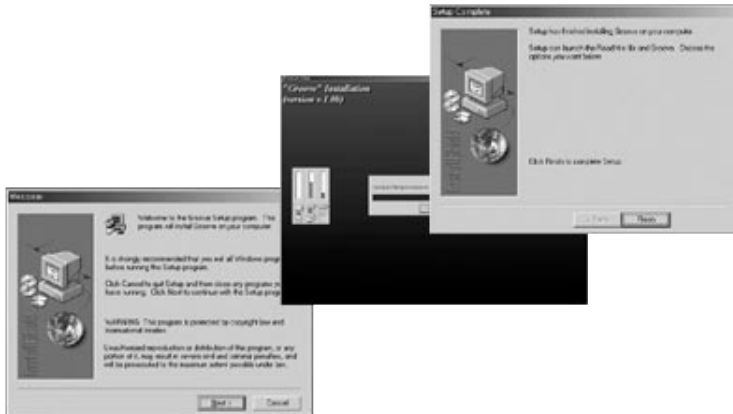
Setup Complete

Setup has finished installing Groove on your computer.

Setup can launch the ReadMe file and Groove. Choose the options you want below.

Click Finish to complete Setup.

< Back Finish

"Groove" Installation (version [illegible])

Welcome

Welcome to the Groove Setup program. This program will install Groove on your computer.

It is strongly recommended that you exit all Windows programs before running this Setup program.

Click Cancel to quit Setup and then close any programs you have running. Click Next to continue with the Setup program.

WARNING: This program is protected by copyright law and international treaties.

Unauthorized reproduction or distribution of this program, or any portion of it, may result in severe civil and criminal penalties, and will be prosecuted to the maximum extent possible under law.

Next > Cancel